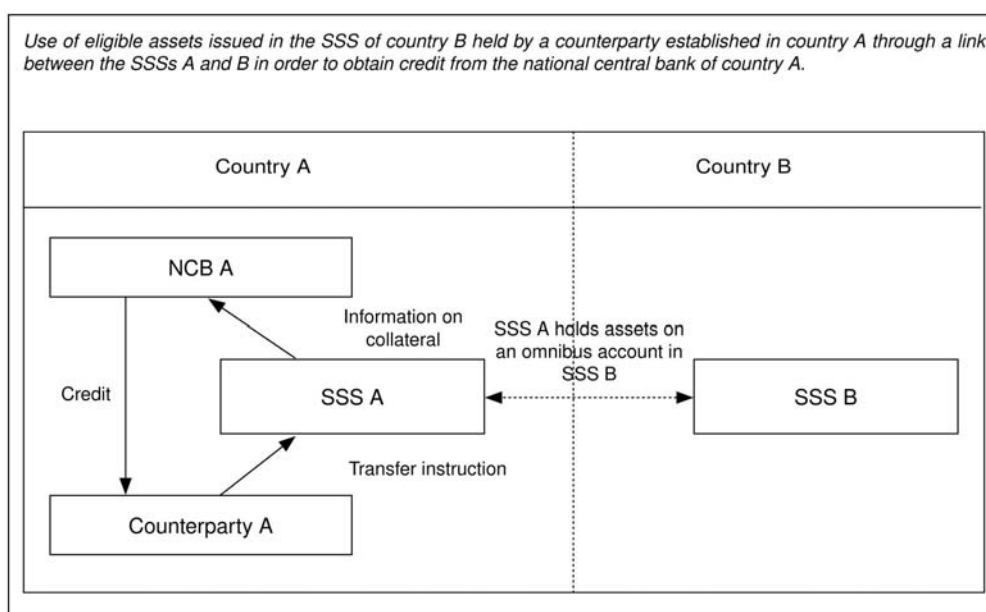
Use of eligible assets issued in the SSS of country B held by a counterparty established in country A through a link between the SSSs A and B in order to obtain credit from the national central bank of country A.

Country A

Country B

NCB A

Information on collateral

SSS A holds assets on an omnibus account in SSS B

Credit

SSS A

SSS B

Transfer instruction

Counterparty A